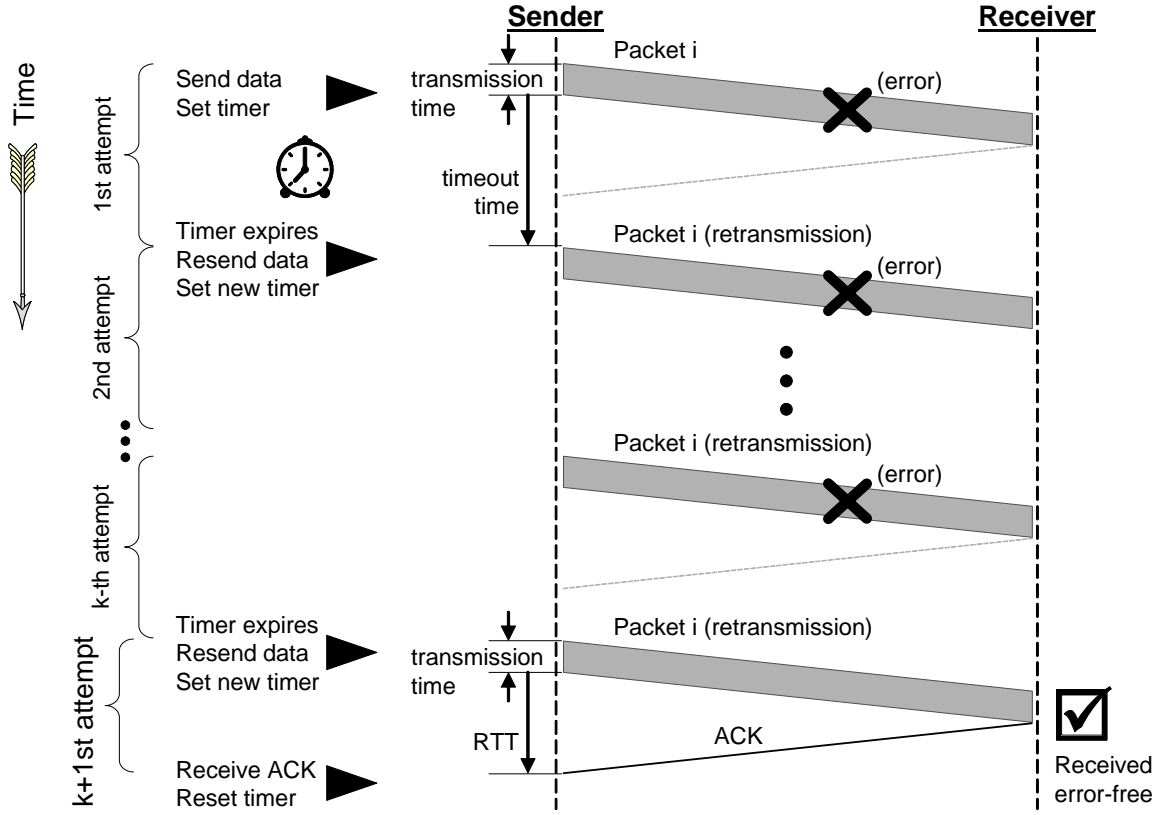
Time

Sender

Receiver

1st attempt

Send data
Set timer

transmission time

Packet i

(error)

timeout time

Timer expires
Resend data
Set new timer

Packet i (retransmission)

(error)

2nd attempt

Packet i (retransmission)

(error)

k-th attempt

Timer expires
Resend data
Set new timer

transmission time

Packet i (retransmission)

k+1st attempt

RTT

ACK

Receive ACK
Reset timer

Received error-free